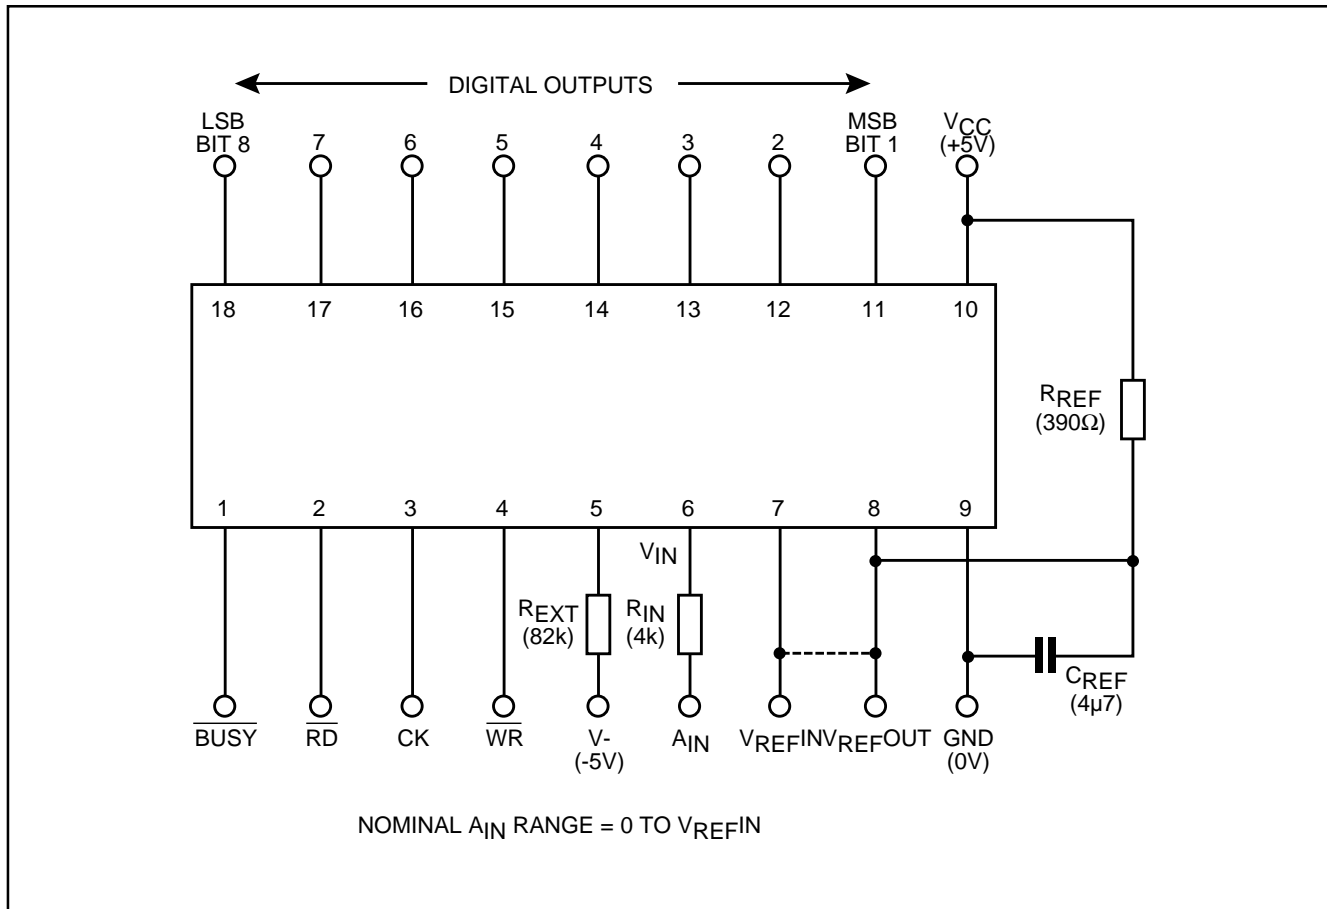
DIGITAL OUTPUTS

LSB BIT 8
7
6
5
4
3
2
MSB BIT 1
$V_{CC}$ (+5V)

18
17
16
15
14
13
12
11
10

$R_{REF}$ (390Ω)

1
2
3
4
5
6
7
8
9

$V_{IN}$

$R_{EXT}$ (82k)
$R_{IN}$ (4k)

$C_{REF}$ (4µ7)

$\overline{BUSY}$
$\overline{RD}$
CK
$\overline{WR}$
V- (-5V)
$A_{IN}$
$V_{REF}IN$
$V_{REF}OUT$
GND (0V)

NOMINAL $A_{IN}$ RANGE = 0 TO $V_{REF}IN$